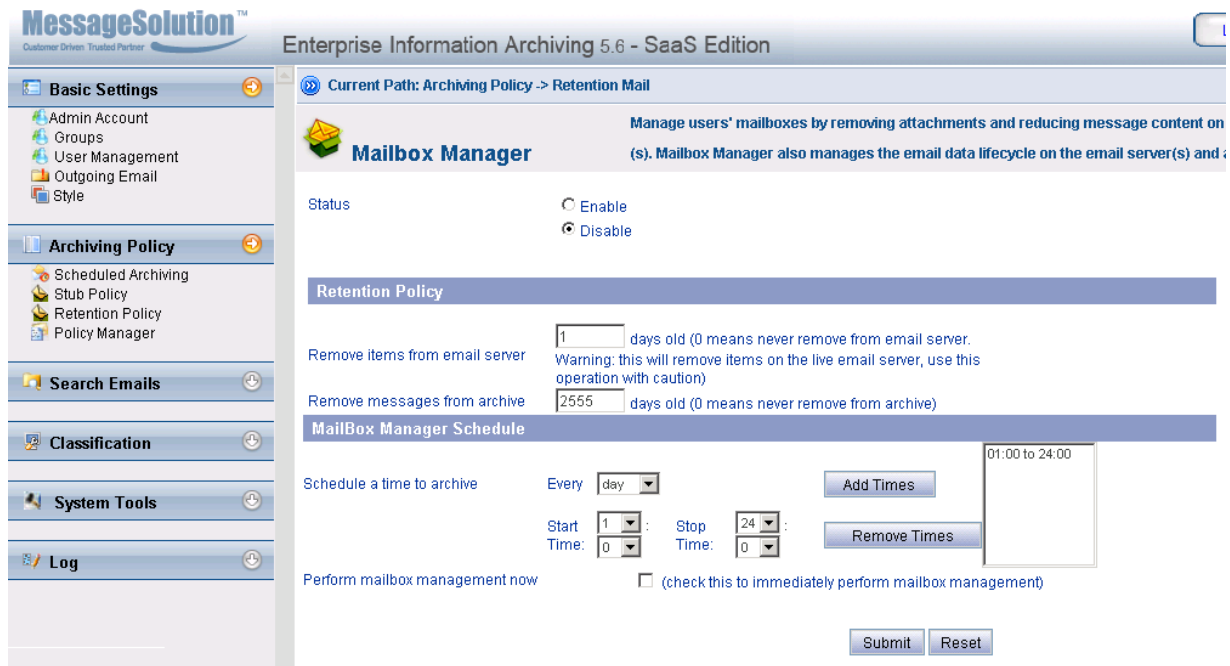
MessageSolution™
Customer Driven Trusted Partner

Enterprise Information Archiving 5.6 - SaaS Edition

Basic Settings
Admin Account
Groups
User Management
Outgoing Email
Style

Archiving Policy
Scheduled Archiving
Stub Policy
Retention Policy
Policy Manager

Search Emails

Classification

System Tools

Log

Current Path: Archiving Policy -> Retention Mail

Mailbox Manager

Manage users' mailboxes by removing attachments and reducing message content on

(s). Mailbox Manager also manages the email data lifecycle on the email server(s) and a

Status
Enable
Disable

Retention Policy

Remove items from email server
1
days old (0 means never remove from email server.
Warning: this will remove items on the live email server, use this operation with caution)

Remove messages from archive
2555
days old (0 means never remove from archive)

MailBox Manager Schedule

Schedule a time to archive
Every day
Add Times
01:00 to 24:00
Start Time: 1 : 0
Stop Time: 24 : 0
Remove Times

Perform mailbox management now
(check this to immediately perform mailbox management)

Submit
Reset